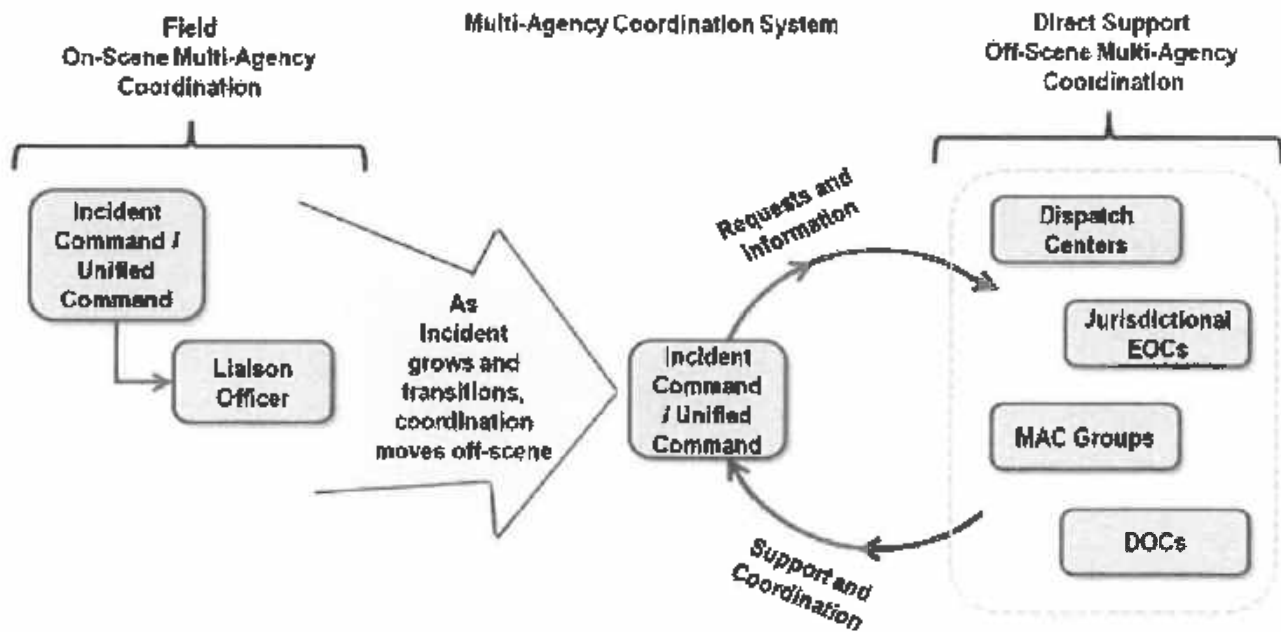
Field
On-Scene Multi-Agency Coordination

Multi-Agency Coordination System

Direct Support
Off-Scene Multi-Agency Coordination

Incident Command / Unified Command

Liaison Officer

As Incident grows and transitions, coordination moves off-scene

Incident Command / Unified Command

Requests and Information

Support and Coordination

Dispatch Centers

Jurisdictional EOCs

MAC Groups

DOCs